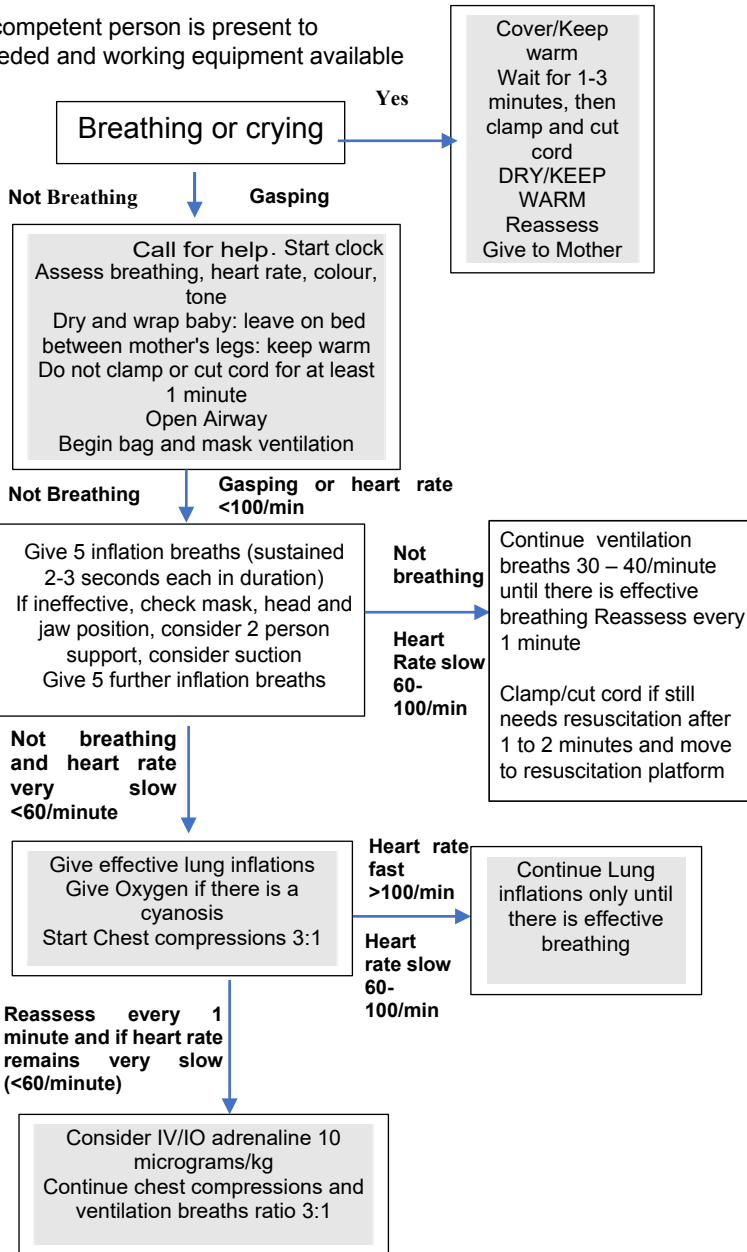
competent person is present to
eded and working equipment available

Breathing or crying

Yes

Cover/Keep warm
Wait for 1-3 minutes, then clamp and cut cord
DRY/KEEP WARM
Reassess
Give to Mother

Not Breathing

Gasping

Call for help. Start clock
Assess breathing, heart rate, colour, tone
Dry and wrap baby: leave on bed between mother's legs: keep warm
Do not clamp or cut cord for at least 1 minute
Open Airway
Begin bag and mask ventilation

Not Breathing

Gasping or heart rate <100/min

Give 5 inflation breaths (sustained 2-3 seconds each in duration)
If ineffective, check mask, head and jaw position, consider 2 person support, consider suction
Give 5 further inflation breaths

Not breathing

Heart Rate slow 60-100/min

Continue ventilation breaths 30 – 40/minute until there is effective breathing Reassess every 1 minute

Clamp/cut cord if still needs resuscitation after 1 to 2 minutes and move to resuscitation platform

Not breathing and heart rate very slow <60/minute

Give effective lung inflations
Give Oxygen if there is a cyanosis
Start Chest compressions 3:1

Heart rate fast >100/min

Heart rate slow 60-100/min

Continue Lung inflations only until there is effective breathing

Reassess every 1 minute and if heart rate remains very slow (<60/minute)

Consider IV/IO adrenaline 10 micrograms/kg
Continue chest compressions and ventilation breaths ratio 3:1